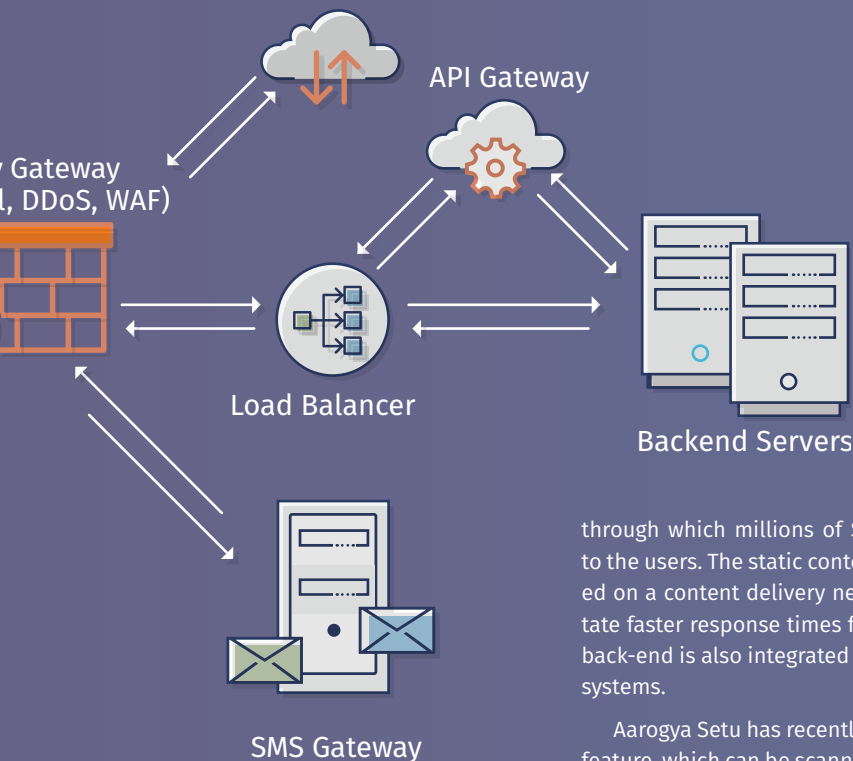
API Gateway

y Gateway
l, DDoS, WAF)

Load Balancer

Backend Servers

SMS Gateway

through which millions of S
to the users. The static conte
ed on a content delivery ne
tate faster response times f
back-end is also integrated
systems.

Aarogya Setu has recentl
feature, which can be scann